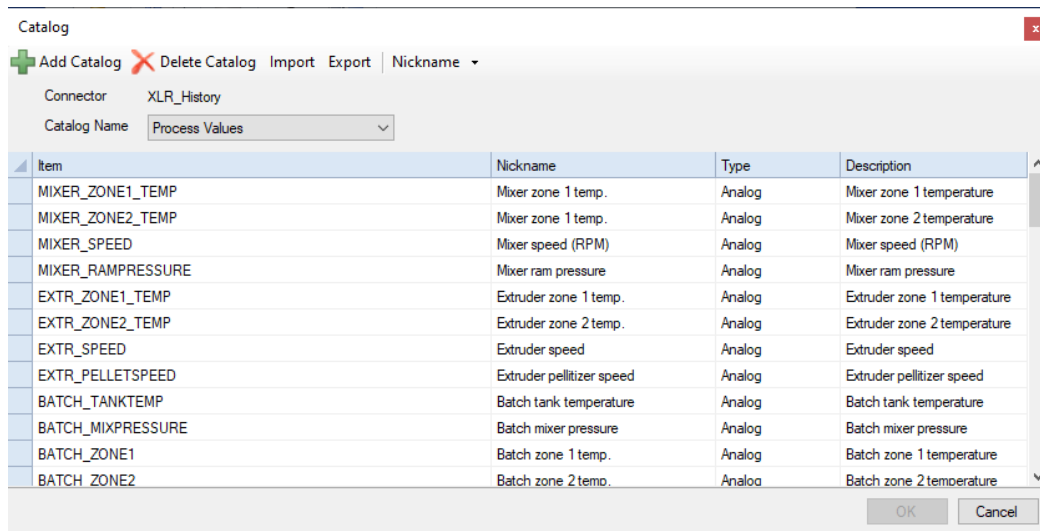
Catalog

Add Catalog Delete Catalog Import Export Nickname

Connector XLR_History

Catalog Name Process Values

| Item | Nickname | Type | Description |
|---|---|---|---|
| MIXER_ZONE1_TEMP | Mixer zone 1 temp. | Analog | Mixer zone 1 temperature |
| MIXER_ZONE2_TEMP | Mixer zone 1 temp. | Analog | Mixer zone 2 temperature |
| MIXER_SPEED | Mixer speed (RPM) | Analog | Mixer speed (RPM) |
| MIXER_RAMPRESSURE | Mixer ram pressure | Analog | Mixer ram pressure |
| EXTR_ZONE1_TEMP | Extruder zone 1 temp. | Analog | Extruder zone 1 temperature |
| EXTR_ZONE2_TEMP | Extruder zone 2 temp. | Analog | Extruder zone 2 temperature |
| EXTR_SPEED | Extruder speed | Analog | Extruder speed |
| EXTR_PELLETSPEED | Extruder pellitizer speed | Analog | Extruder pellitizer speed |
| BATCH_TANKTEMP | Batch tank temperature | Analog | Batch tank temperature |
| BATCH_MIXPRESSURE | Batch mixer pressure | Analog | Batch mixer pressure |
| BATCH_ZONE1 | Batch zone 1 temp. | Analog | Batch zone 1 temperature |
| BATCH_ZONE2 | Batch zone 2 temp. | Analog | Batch zone 2 temperature |

OK Cancel